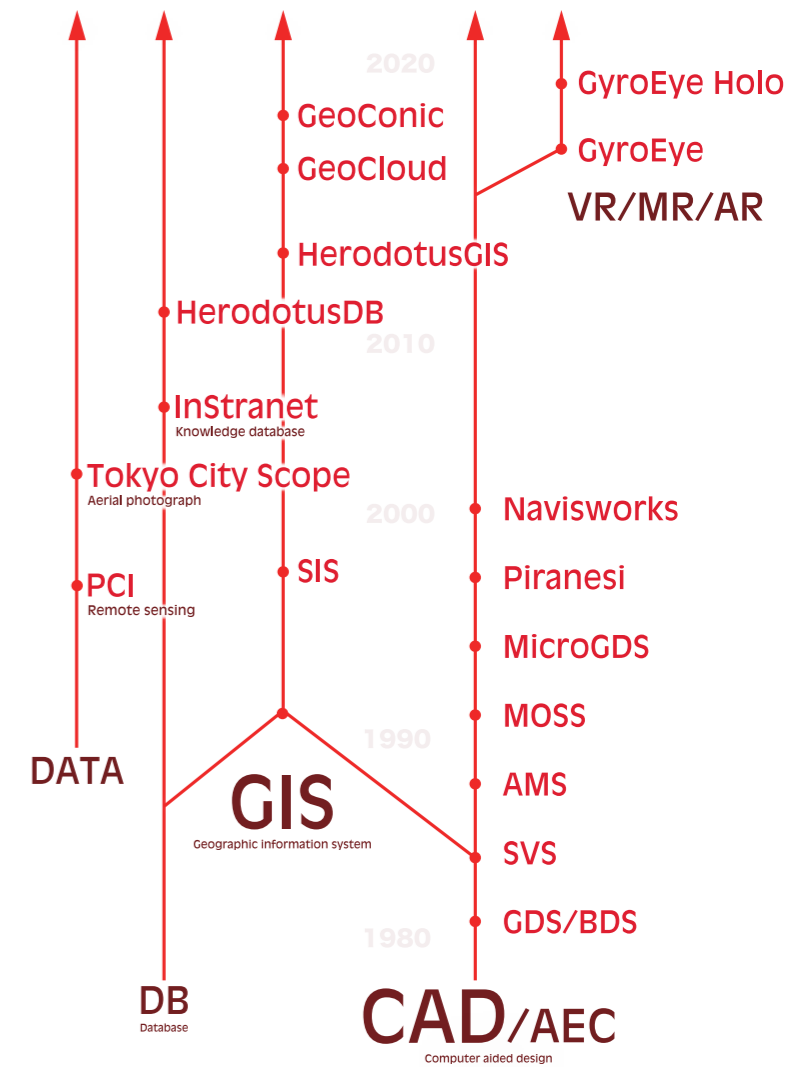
2020

GyroEye Holo

GeoConic

GyroEye

GeoCloud

VR/MR/AR

HerodotusGIS

HerodotusDB

2010

InStranet
Knowledge database

Tokyo City Scope
Aerial photograph

2000

Navisworks

SIS

PCI
Remote sensing

Piranesi

MicroGDS

MOSS

1990

DATA

AMS

GIS
Geographic information system

SVS

GDS/BDS

1980

DB
Database

CAD/AEC
Computer aided design